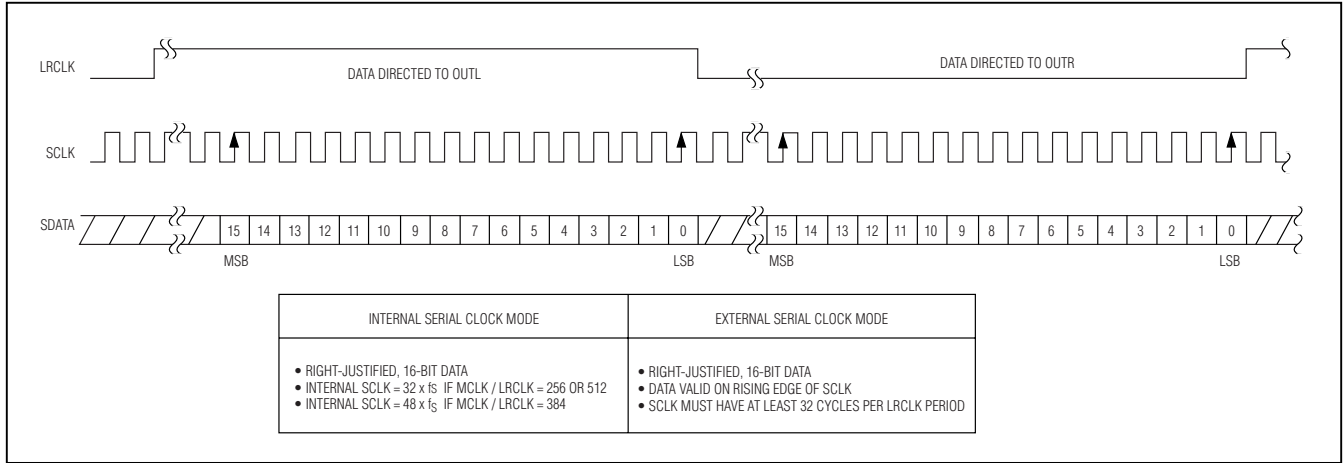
LRCLK

DATA DIRECTED TO OUTL

DATA DIRECTED TO OUTR

SCLK

SDATA

15 14 13 12 11 10 9 8 7 6 5 4 3 2 1 0

15 14 13 12 11 10 9 8 7 6 5 4 3 2 1 0

MSB

LSB

MSB

LSB

| INTERNAL SERIAL CLOCK MODE | EXTERNAL SERIAL CLOCK MODE |
|---|---|
| • RIGHT-JUSTIFIED, 16-BIT DATA<br>• INTERNAL SCLK = 32 x $f_S$ IF MCLK / LRCLK = 256 OR 512<br>• INTERNAL SCLK = 48 x $f_S$ IF MCLK / LRCLK = 384 | • RIGHT-JUSTIFIED, 16-BIT DATA<br>• DATA VALID ON RISING EDGE OF SCLK<br>• SCLK MUST HAVE AT LEAST 32 CYCLES PER LRCLK PERIOD |